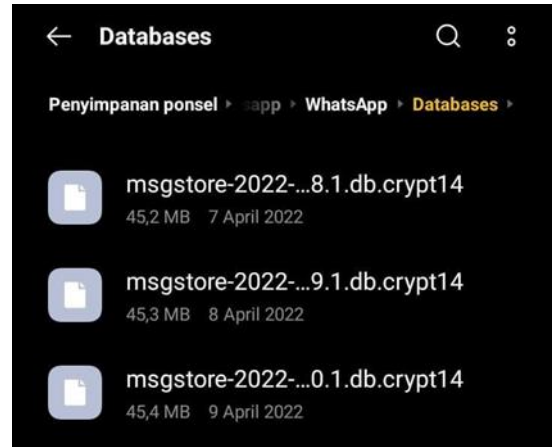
Databases

Penyimpanan ponsel ▸ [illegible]app ▸ WhatsApp ▸ Databases ▸

msgstore-2022-...8.1.db.crypt14
45,2 MB 7 April 2022

msgstore-2022-...9.1.db.crypt14
45,3 MB 8 April 2022

msgstore-2022-...0.1.db.crypt14
45,4 MB 9 April 2022